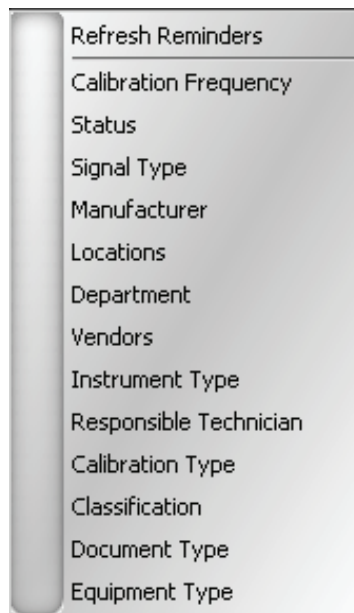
Refresh Reminders
Calibration Frequency
Status
Signal Type
Manufacturer
Locations
Department
Vendors
Instrument Type
Responsible Technician
Calibration Type
Classification
Document Type
Equipment Type